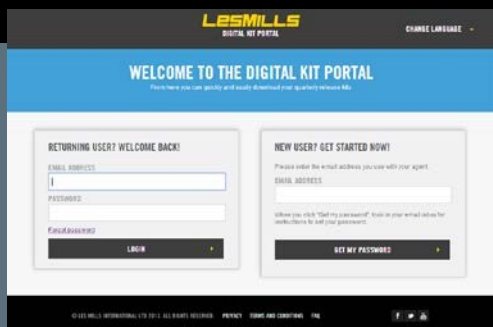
LESMILLS
DIGITAL KIT PORTAL

CHANGE LANGUAGE

WELCOME TO THE DIGITAL KIT PORTAL

From here you can quickly and easily download your quarterly release kits

RETURNING USER? WELCOME BACK!

EMAIL ADDRESS

PASSWORD

Forgot password

LOGIN

NEW USER? GET STARTED NOW!

Please enter the email address you use with your agent

EMAIL ADDRESS

When you click "Get my password", look in your email inbox for instructions to set your password.

GET MY PASSWORD

© LES MILLS INTERNATIONAL LTD 2013. ALL RIGHTS RESERVED. PRIVACY TERMS AND CONDITIONS FAQ